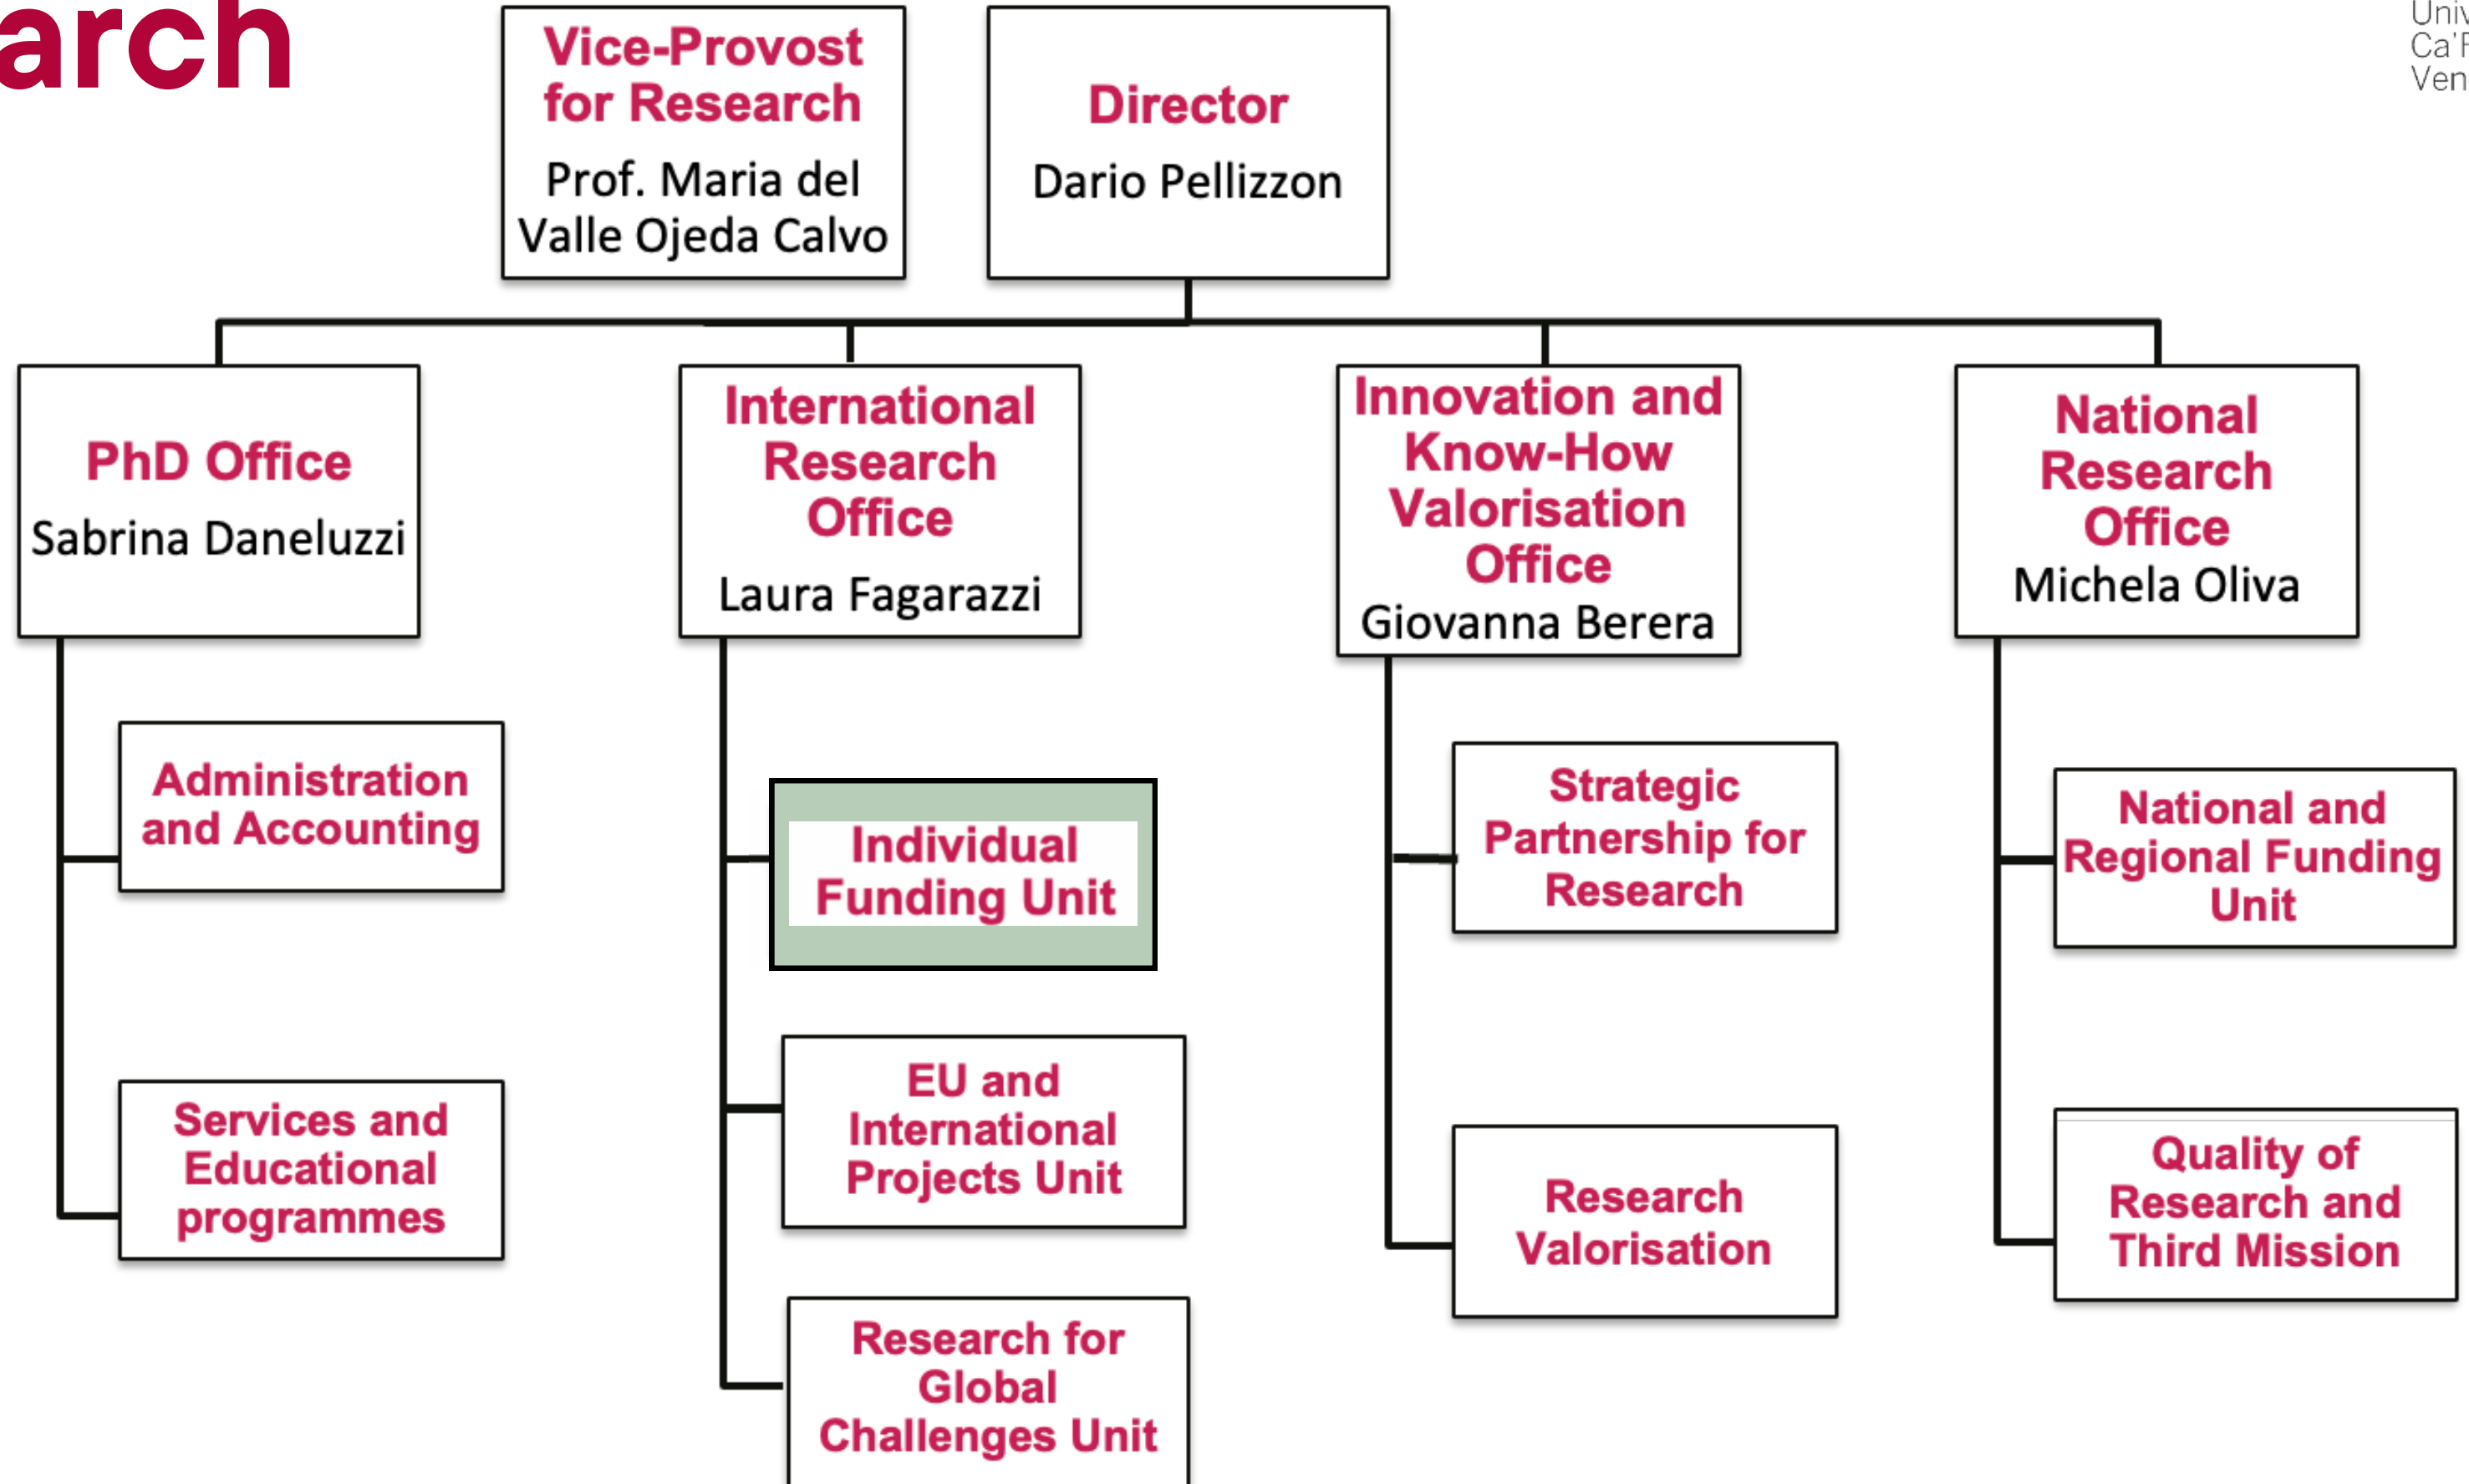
arch

Vice-Provost for Research
Prof. Maria del Valle Ojeda Calvo

Director
Dario Pellizzon

Univ
Ca'F
Ven

PhD Office
Sabrina Daneluzzi

International Research Office
Laura Fagarazzi

Innovation and Know-How Valorisation Office
Giovanna Berera

National Research Office
Michela Oliva

Administration and Accounting

Services and Educational programmes

Individual Funding Unit

EU and International Projects Unit

Research for Global Challenges Unit

Strategic Partnership for Research

Research Valorisation

National and Regional Funding Unit

Quality of Research and Third Mission